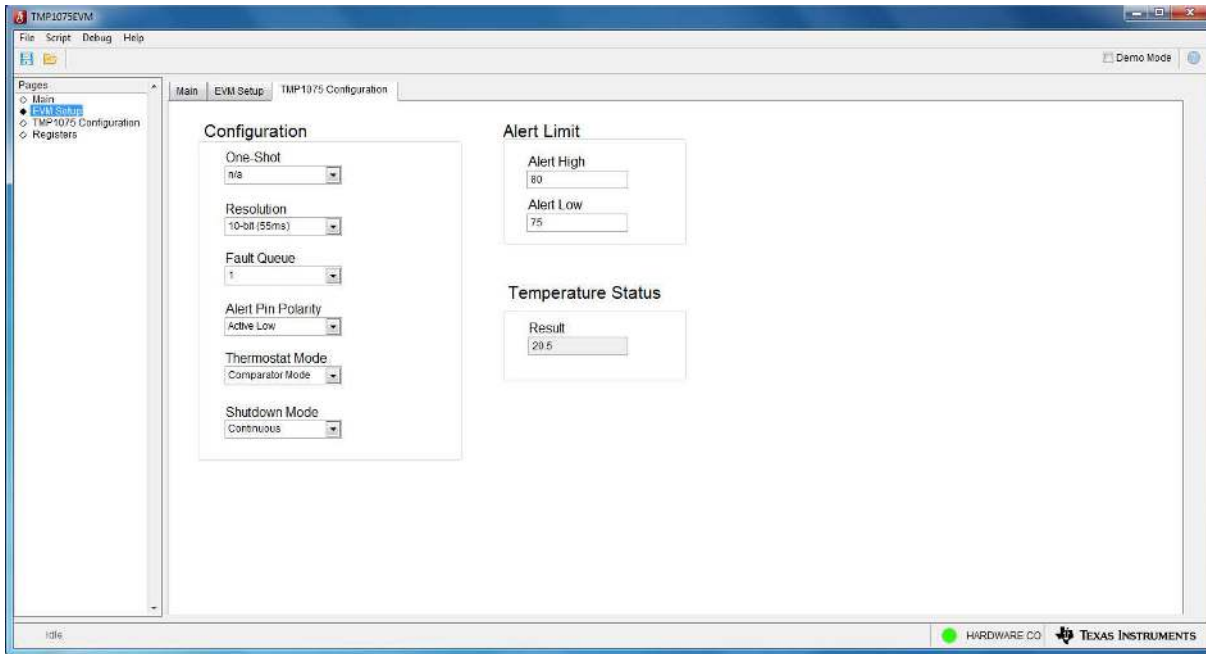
TMP1075EVM

File Script Debug Help

Demo Mode

Pages
Main
EVM Setup
TMP1075 Configuration
Registers

Main | EVM Setup | TMP1075 Configuration

Configuration

One-Shot
n/a

Resolution
10-bit (55ms)

Fault Queue
1

Alert Pin Polarity
Active Low

Thermostat Mode
Comparator Mode

Shutdown Mode
Continuous

Alert Limit

Alert High
80

Alert Low
75

Temperature Status

Result
20.5

Idle

HARDWARE CO

TEXAS INSTRUMENTS